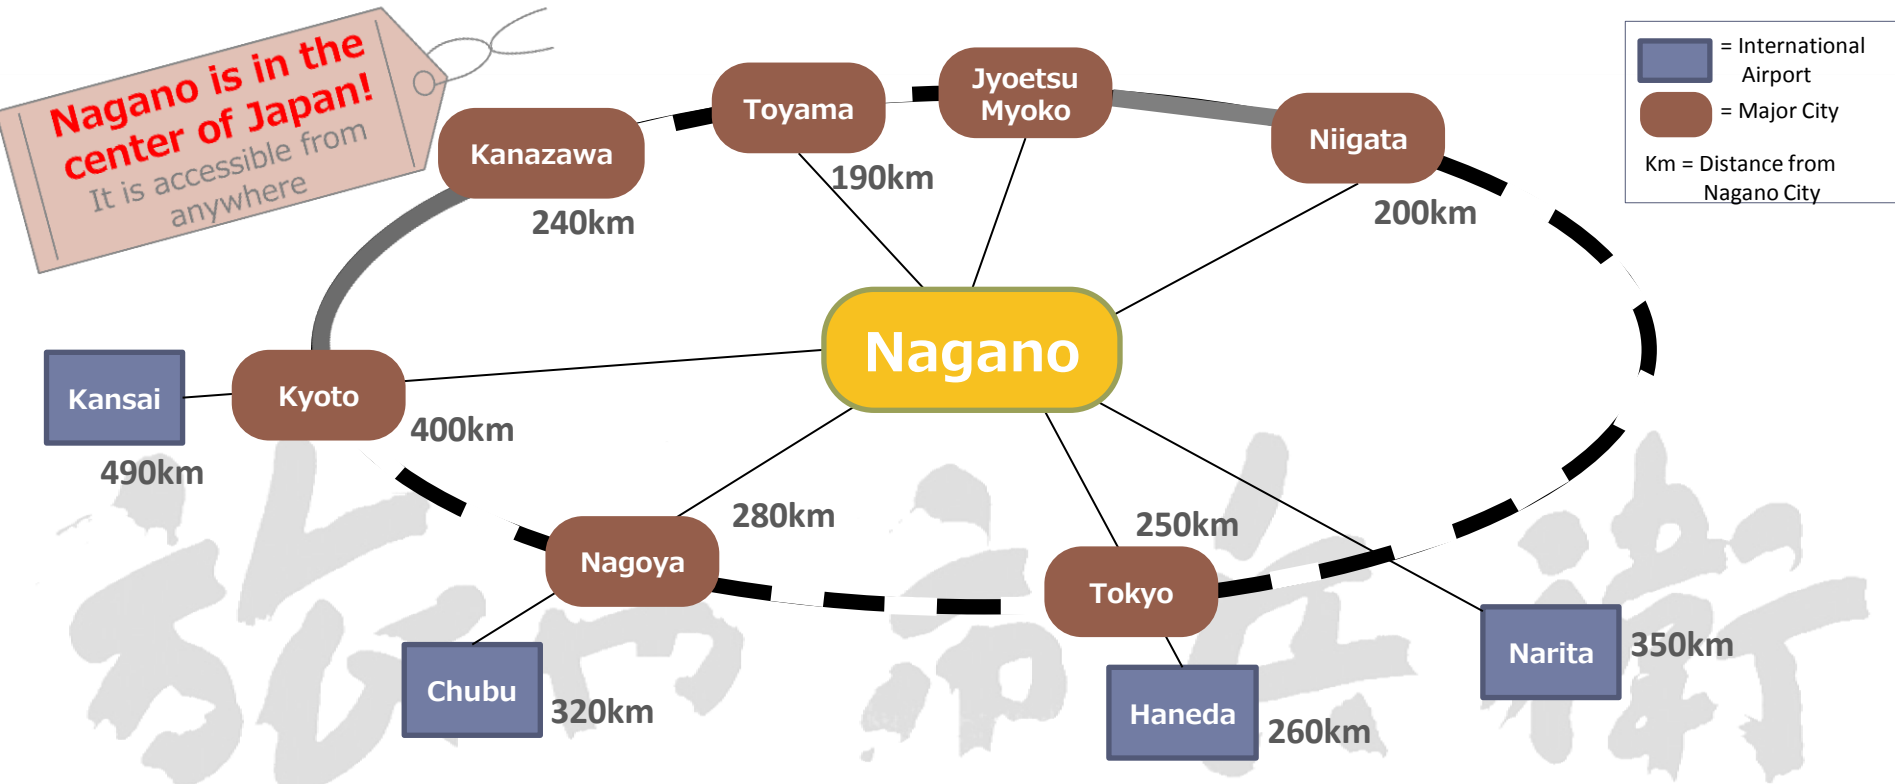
Nagano is in the center of Japan!
It is accessible from anywhere

= International Airport
= Major City
Km = Distance from Nagano City

Kanazawa
240km
Toyama
190km
Jyoetsu Myoko
Niigata
200km
Nagano
Kansai
490km
Kyoto
400km
Nagoya
280km
Chubu
320km
Tokyo
250km
Haneda
260km
Narita
350km